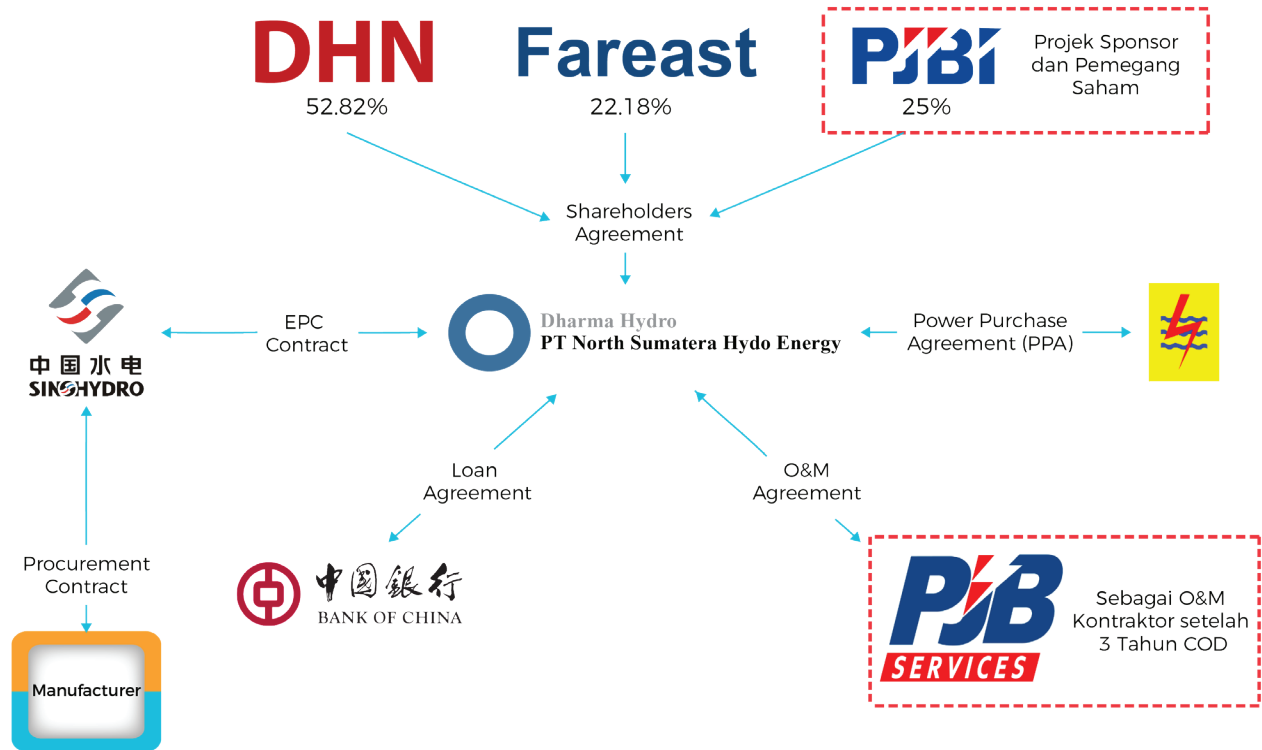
DHN
52.82%

Fareast
22.18%

PJBI
25%

Projek Sponsor dan Pemegang Saham

Shareholders Agreement

中国水电
SINOHYDRO

EPC Contract

Dharma Hydro
PT North Sumatera Hydo Energy

Power Purchase Agreement (PPA)

Loan Agreement

O&M Agreement

Procurement Contract

中国銀行
BANK OF CHINA

PJB
SERVICES

Sebagai O&M Kontraktor setelah 3 Tahun COD

Manufacturer